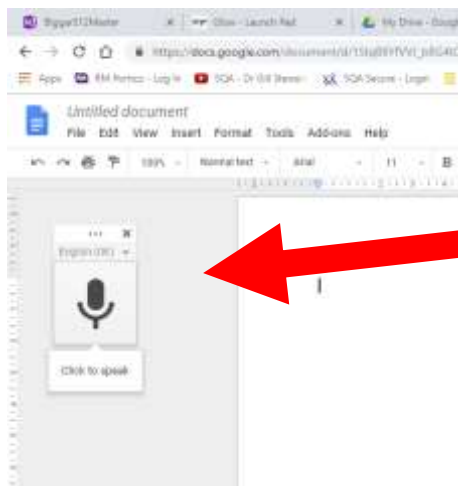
Bigger512Master
Glow - Launch Pad
My Drive - Googl
https://docs.google.com/document/d/1SbjBfYfVV_pBG4C
Apps
RM Portico - Log In
SQA - Dr Gill Stewart
SQA Secure - Login
Untitled document
File Edit View Insert Format Tools Add-ons Help
100%
Normal text
Arial
11
B
English (UK)
Click to speak